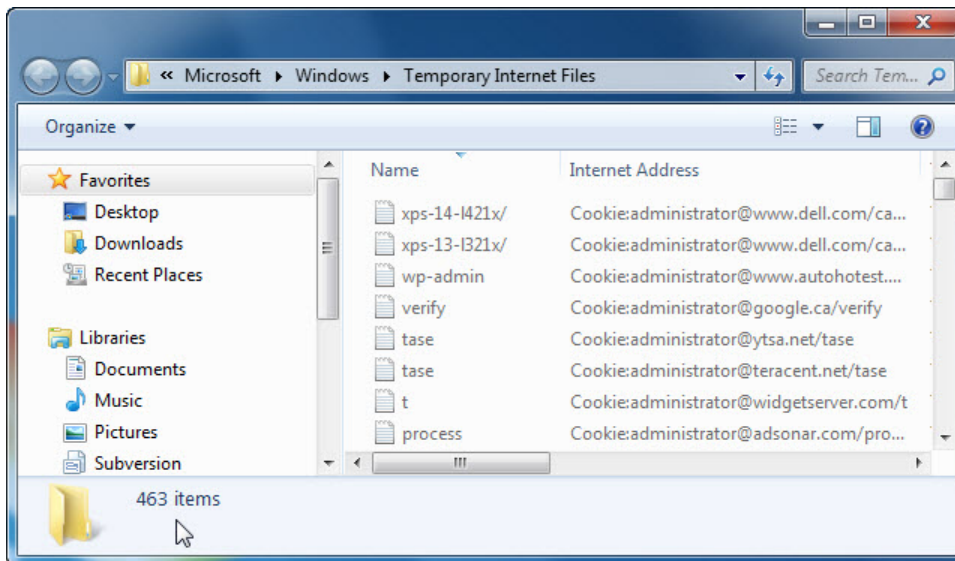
« Microsoft ▸ Windows ▸ Temporary Internet Files

Search Tem...

Organize ▾

Favorites
Desktop
Downloads
Recent Places

Libraries
Documents
Music
Pictures
Subversion

| Name | Internet Address |
|---|---|
| xps-14-l421x/ | Cookie:administrator@www.dell.com/ca... |
| xps-13-l321x/ | Cookie:administrator@www.dell.com/ca... |
| wp-admin | Cookie:administrator@www.autohotest.... |
| verify | Cookie:administrator@google.ca/verify |
| tase | Cookie:administrator@ytsa.net/tase |
| tase | Cookie:administrator@teracent.net/tase |
| t | Cookie:administrator@widgetserver.com/t |
| process | Cookie:administrator@adsonar.com/pro... |

463 items